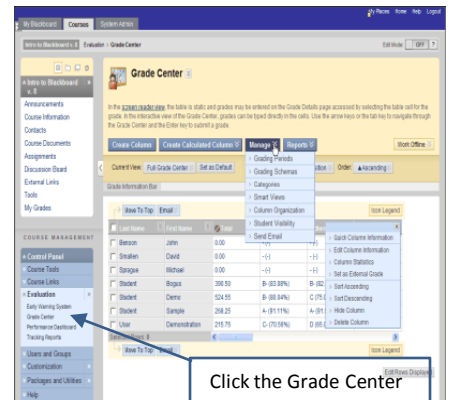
My Blackboard Courses System Admin

My Places Home Help Logout

Intro to Blackboard v. 8 Evaluation Grade Center

Edit Mode OFF ?

Intro to Blackboard v. 8

Announcements
Course Information
Contacts
Course Documents
Assignments
Discussion Board
External Links
Tools
My Grades

COURSE MANAGEMENT

Control Panel
Course Tools
Course Links
Evaluation
Early Warning System
Grade Center
Performance Dashboard
Tracking Reports
Users and Groups
Customization
Packages and Utilities
Help

Grade Center

In the screen reader view, the table is static and grades may be entered on the Grade Details page accessed by selecting the table cell for the grade. In the interactive view of the Grade Center, grades can be typed directly in the cells. Use the arrow keys or the tab key to navigate through the Grade Center and the Enter key to submit a grade.

Create Column Create Calculated Column Manage Reports

Work Offline

Current View: Full Grade Center Set as Default

Order: Ascending

Grade Information Bar

Grading Periods
Grading Schemas
Categories
Smart Views
Column Organization
Student Visibility
Send Email

Move To Top Email

Icon Legend

| | Last Name | First Name | Total | |
|---|---|---|---|---|
| | Benson | John | 0.00 | -(-) |
| | Smallen | David | 0.00 | -(-) |
| | Sprague | Michael | 0.00 | -(-) |
| | Student | Bogus | 390.50 | B- (83.88%) |
| | Student | Demo | 524.55 | B- (88.84%) |
| | Student | Sample | 268.25 | A- (91.11%) |
| | User | Demonstration | 215.75 | C- (70.58%) |

Quick Column Information
Edit Column Information
Column Statistics
Set as External Grade
Sort Ascending
Sort Descending
Hide Column
Delete Column

Move To Top Email

Icon Legend

Edit Rows Displayed

Click the Grade Center